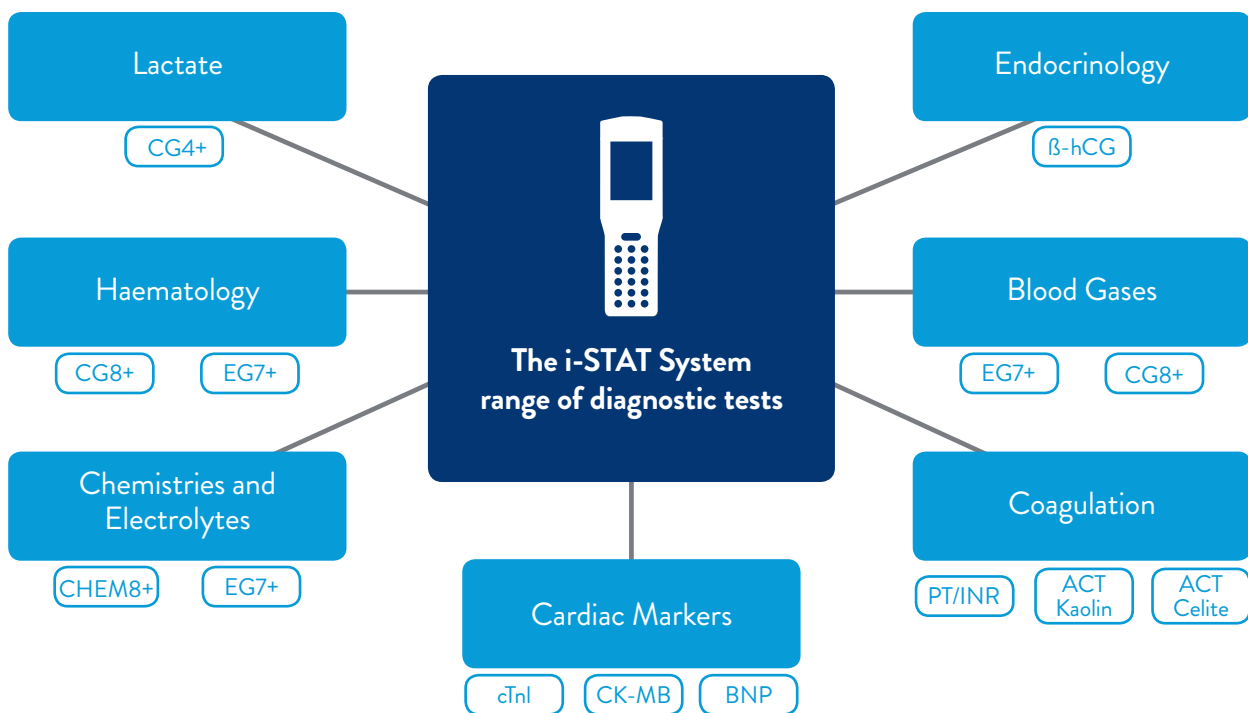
The i-STAT System range of diagnostic tests

Lactate

CG4+

Haematology

CG8+

EG7+

Chemistries and Electrolytes

CHEM8+

EG7+

Cardiac Markers

cTnI

CK-MB

BNP

Endocrinology

ß-hCG

Blood Gases

EG7+

CG8+

Coagulation

PT/INR

ACT Kaolin

ACT Celite